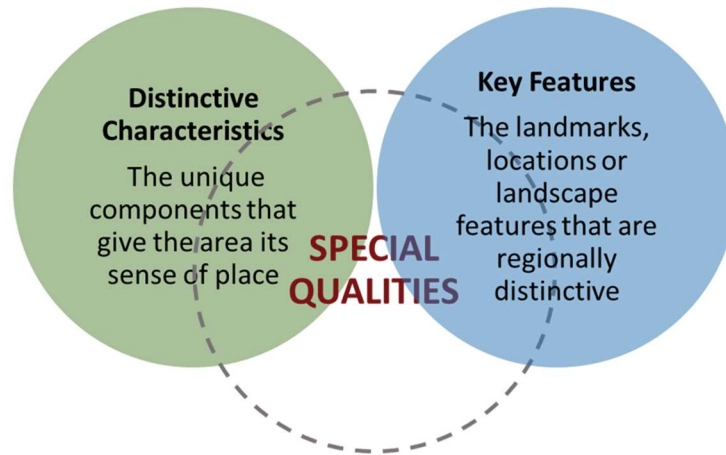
Distinctive Characteristics

The unique components that give the area its sense of place

Key Features

The landmarks, locations or landscape features that are regionally distinctive

SPECIAL QUALITIES